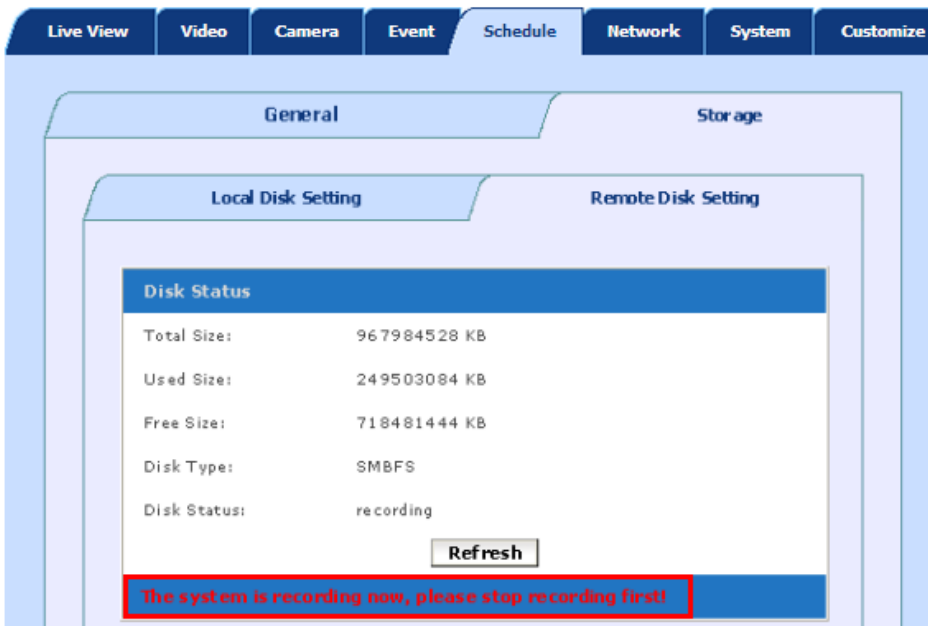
Live View | Video | Camera | Event | Schedule | Network | System | Customize

General | Storage

Local Disk Setting | Remote Disk Setting

Disk Status

| | |
|---|---|
| Total Size: | 967984528 KB |
| Used Size: | 249503084 KB |
| Free Size: | 718481444 KB |
| Disk Type: | SMBFS |
| Disk Status: | recording |

Refresh

The system is recording now, please stop recording first!